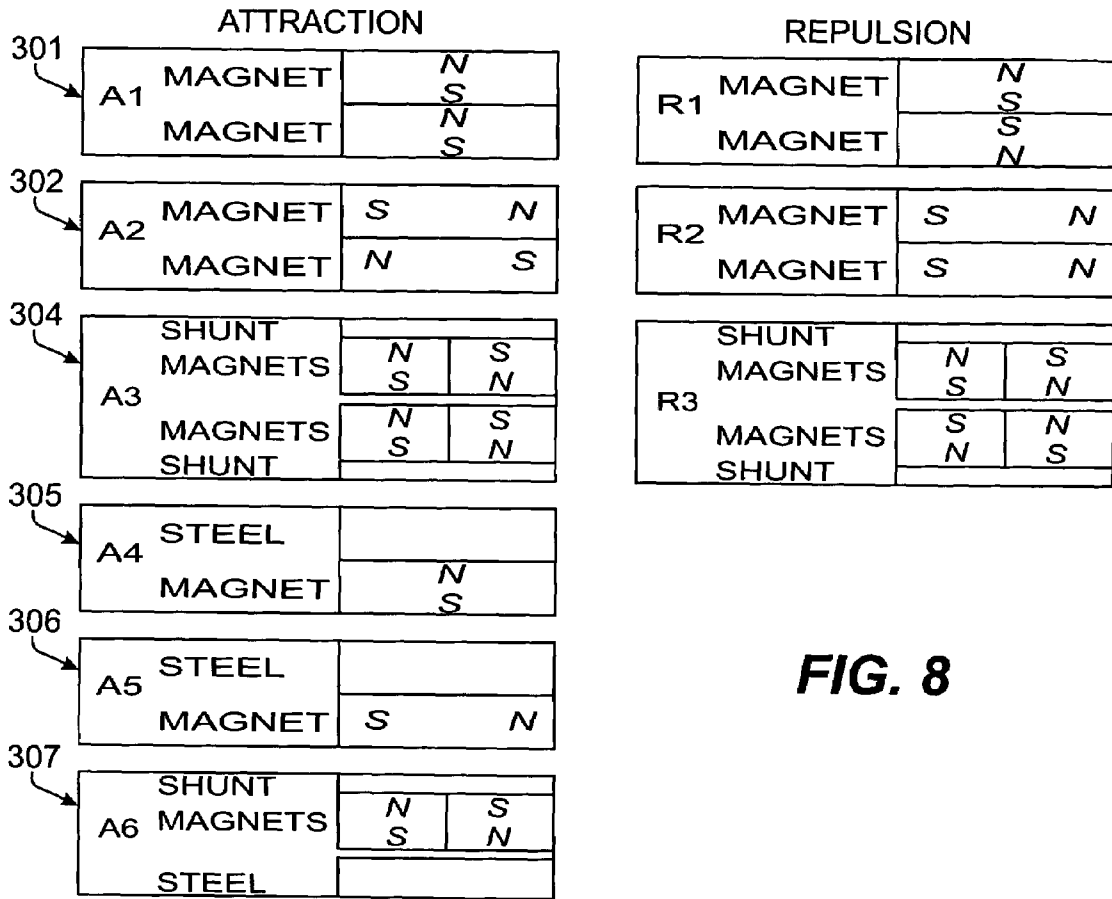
ATTRACTION

301
A1 MAGNET N S
MAGNET N S

302
A2 MAGNET S N
MAGNET N S

304
A3 SHUNT
MAGNETS N S S N
MAGNETS N S S N
SHUNT

305
A4 STEEL
MAGNET N S

306
A5 STEEL
MAGNET S N

307
A6 SHUNT
MAGNETS N S S N
STEEL

REPULSION

R1 MAGNET N S
MAGNET S N

R2 MAGNET S N
MAGNET S N

R3 SHUNT
MAGNETS N S S N
MAGNETS S N N S
SHUNT

FIG. 8